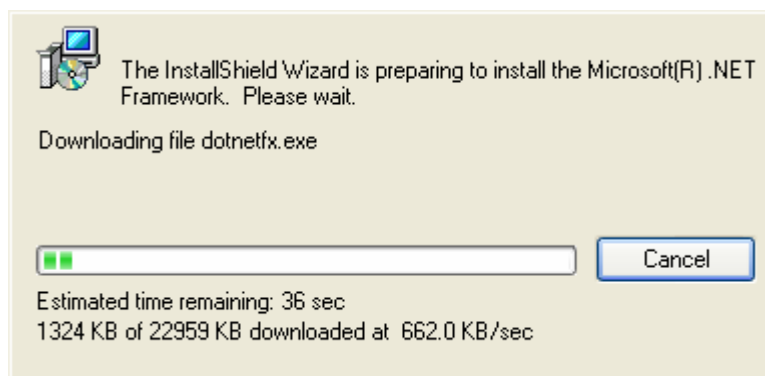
The InstallShield Wizard is preparing to install the Microsoft(R) .NET Framework.  Please wait.

Downloading file dotnetfx.exe

Cancel

Estimated time remaining: 36 sec
1324 KB of 22959 KB downloaded at 662.0 KB/sec